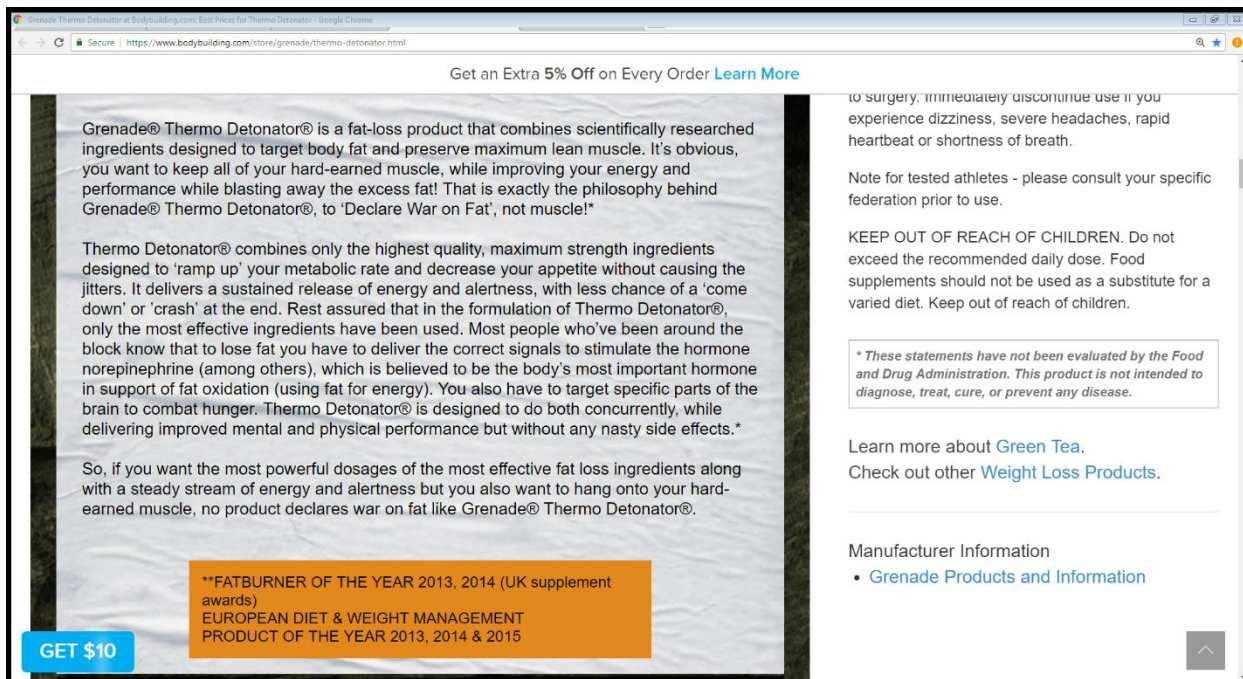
Grenade Thermo Detonator at Bodybuilding.com: Best Prices for Thermo Detonator - Google Chrome

Secure | https://www.bodybuilding.com/store/grenade/thermo-detonator.html

Get an Extra 5% Off on Every Order Learn More

Grenade® Thermo Detonator® is a fat-loss product that combines scientifically researched ingredients designed to target body fat and preserve maximum lean muscle. It's obvious, you want to keep all of your hard-earned muscle, while improving your energy and performance while blasting away the excess fat! That is exactly the philosophy behind Grenade® Thermo Detonator®, to 'Declare War on Fat', not muscle!*

Thermo Detonator® combines only the highest quality, maximum strength ingredients designed to 'ramp up' your metabolic rate and decrease your appetite without causing the jitters. It delivers a sustained release of energy and alertness, with less chance of a 'come down' or 'crash' at the end. Rest assured that in the formulation of Thermo Detonator®, only the most effective ingredients have been used. Most people who've been around the block know that to lose fat you have to deliver the correct signals to stimulate the hormone norepinephrine (among others), which is believed to be the body's most important hormone in support of fat oxidation (using fat for energy). You also have to target specific parts of the brain to combat hunger. Thermo Detonator® is designed to do both concurrently, while delivering improved mental and physical performance but without any nasty side effects.*

So, if you want the most powerful dosages of the most effective fat loss ingredients along with a steady stream of energy and alertness but you also want to hang onto your hard-earned muscle, no product declares war on fat like Grenade® Thermo Detonator®.

**FATBURNER OF THE YEAR 2013, 2014 (UK supplement awards)
EUROPEAN DIET & WEIGHT MANAGEMENT PRODUCT OF THE YEAR 2013, 2014 & 2015

GET $10

to surgery. Immediately discontinue use if you experience dizziness, severe headaches, rapid heartbeat or shortness of breath.

Note for tested athletes - please consult your specific federation prior to use.

KEEP OUT OF REACH OF CHILDREN. Do not exceed the recommended daily dose. Food supplements should not be used as a substitute for a varied diet. Keep out of reach of children.

* These statements have not been evaluated by the Food and Drug Administration. This product is not intended to diagnose, treat, cure, or prevent any disease.

Learn more about Green Tea.
Check out other Weight Loss Products.

Manufacturer Information
• Grenade Products and Information